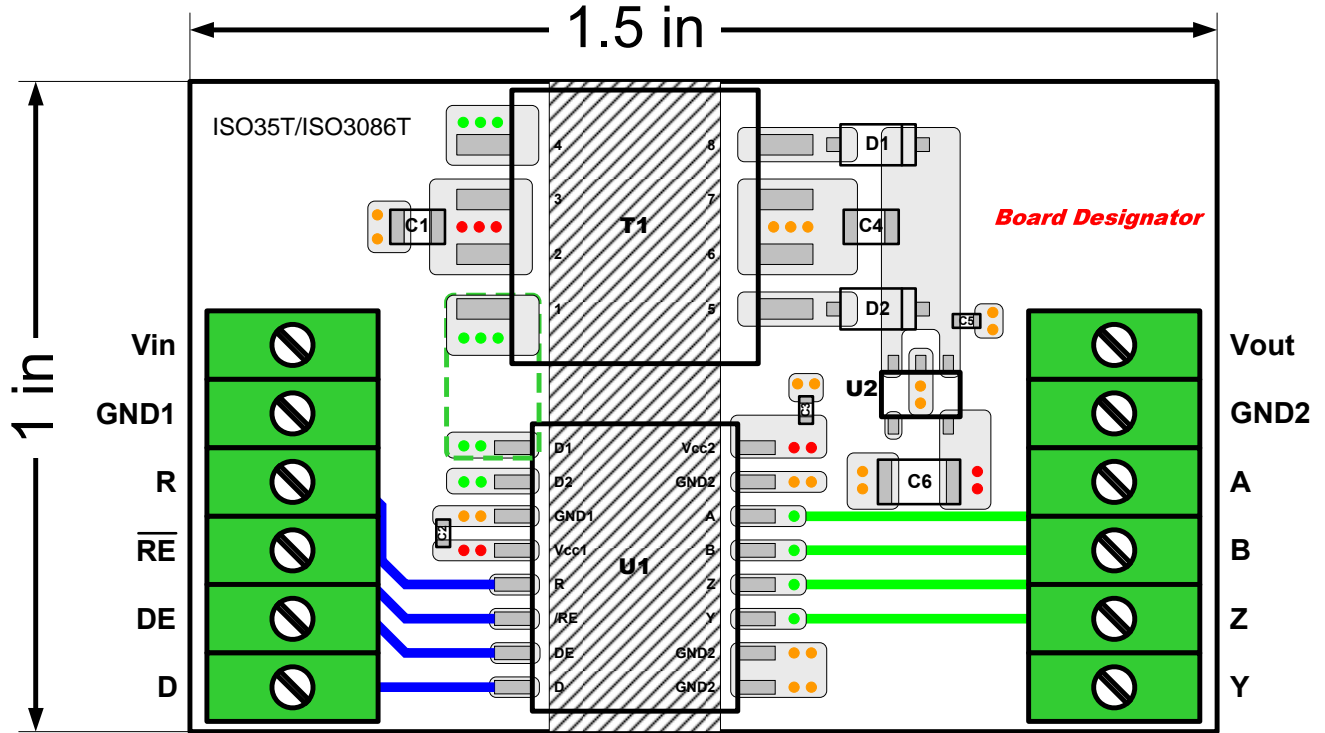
1.5 in

1 in

ISO35T/ISO3086T

Board Designator

T1

4
3
2
1
8
7
6
5

C1
C4
D1
D2
C5
C3
U2
C6
C2

Vin
GND1
R
$\overline{RE}$
DE
D

Vout
GND2
A
B
Z
Y

U1

D1
D2
GND1
Vcc1
R
/RE
DE
D
Vcc2
GND2
A
B
Z
Y
GND2
GND2